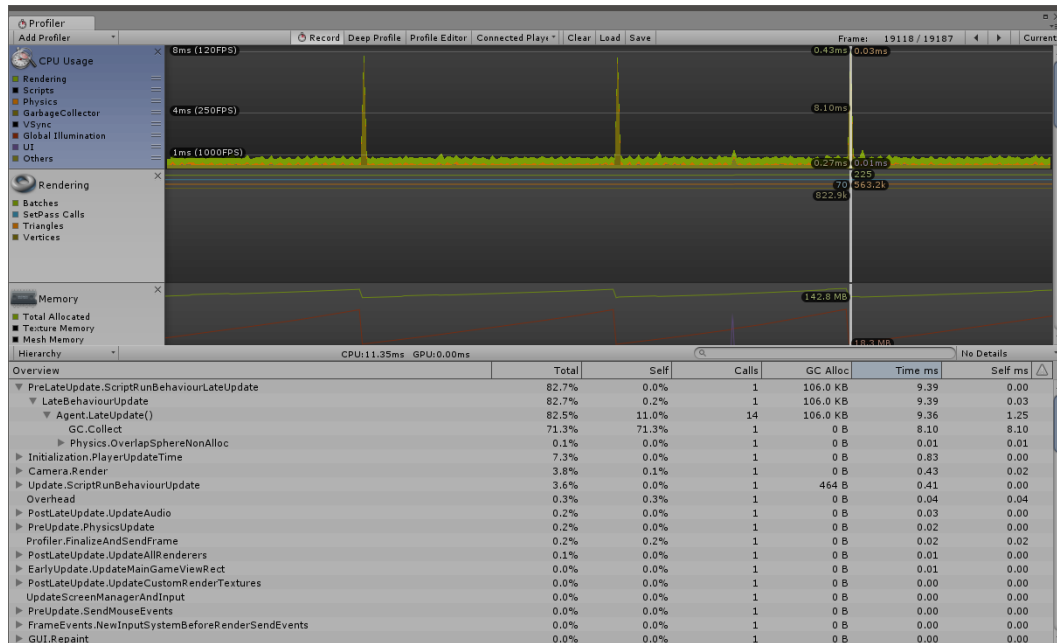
Profiler

Add Profiler

Record Deep Profile Profile Editor Connected Player Clear Load Save

Frame: 19118 / 19187

Current

CPU Usage

Rendering
Scripts
Physics
GarbageCollector
VSync
Global Illumination
UI
Others

8ms (120FPS)
4ms (250FPS)
1ms (1000FPS)

0.43ms 0.03ms
8.10ms
0.27ms 0.01ms

Rendering

Batches
SetPass Calls
Triangles
Vertices

225
70 563.2k
822.9k

Memory

Total Allocated
Texture Memory
Mesh Memory

142.8 MB
18.3 MB

Hierarchy

CPU:11.35ms GPU:0.00ms

No Details

| Overview | Total | Self | Calls | GC Alloc | Time ms | Self ms |
|---|---|---|---|---|---|---|
| ▼ PreLateUpdate.ScriptRunBehaviourLateUpdate | 82.7% | 0.0% | 1 | 106.0 KB | 9.39 | 0.00 |
| ▼ LateBehaviourUpdate | 82.7% | 0.2% | 1 | 106.0 KB | 9.39 | 0.03 |
| ▼ Agent.LateUpdate() | 82.5% | 11.0% | 14 | 106.0 KB | 9.36 | 1.25 |
| GC.Collect | 71.3% | 71.3% | 1 | 0 B | 8.10 | 8.10 |
| ▶ Physics.OverlapSphereNonAlloc | 0.1% | 0.0% | 1 | 0 B | 0.01 | 0.01 |
| ▶ Initialization.PlayerUpdateTime | 7.3% | 0.0% | 1 | 0 B | 0.83 | 0.00 |
| ▶ Camera.Render | 3.8% | 0.1% | 1 | 0 B | 0.43 | 0.02 |
| ▶ Update.ScriptRunBehaviourUpdate | 3.6% | 0.0% | 1 | 464 B | 0.41 | 0.00 |
| Overhead | 0.3% | 0.3% | 1 | 0 B | 0.04 | 0.04 |
| ▶ PostLateUpdate.UpdateAudio | 0.2% | 0.0% | 1 | 0 B | 0.03 | 0.00 |
| ▶ PreUpdate.PhysicsUpdate | 0.2% | 0.0% | 1 | 0 B | 0.02 | 0.00 |
| Profiler.FinalizeAndSendFrame | 0.2% | 0.2% | 1 | 0 B | 0.02 | 0.02 |
| ▶ PostLateUpdate.UpdateAllRenderers | 0.1% | 0.0% | 1 | 0 B | 0.01 | 0.00 |
| ▶ EarlyUpdate.UpdateMainGameViewRect | 0.0% | 0.0% | 1 | 0 B | 0.01 | 0.00 |
| ▶ PostLateUpdate.UpdateCustomRenderTextures | 0.0% | 0.0% | 1 | 0 B | 0.00 | 0.00 |
| UpdateScreenManagerAndInput | 0.0% | 0.0% | 1 | 0 B | 0.00 | 0.00 |
| ▶ PreUpdate.SendMouseEvents | 0.0% | 0.0% | 1 | 0 B | 0.00 | 0.00 |
| ▶ FrameEvents.NewInputSystemBeforeRenderSendEvents | 0.0% | 0.0% | 1 | 0 B | 0.00 | 0.00 |
| ▶ GUI.Repaint | 0.0% | 0.0% | 1 | 0 B | 0.00 | 0.00 |